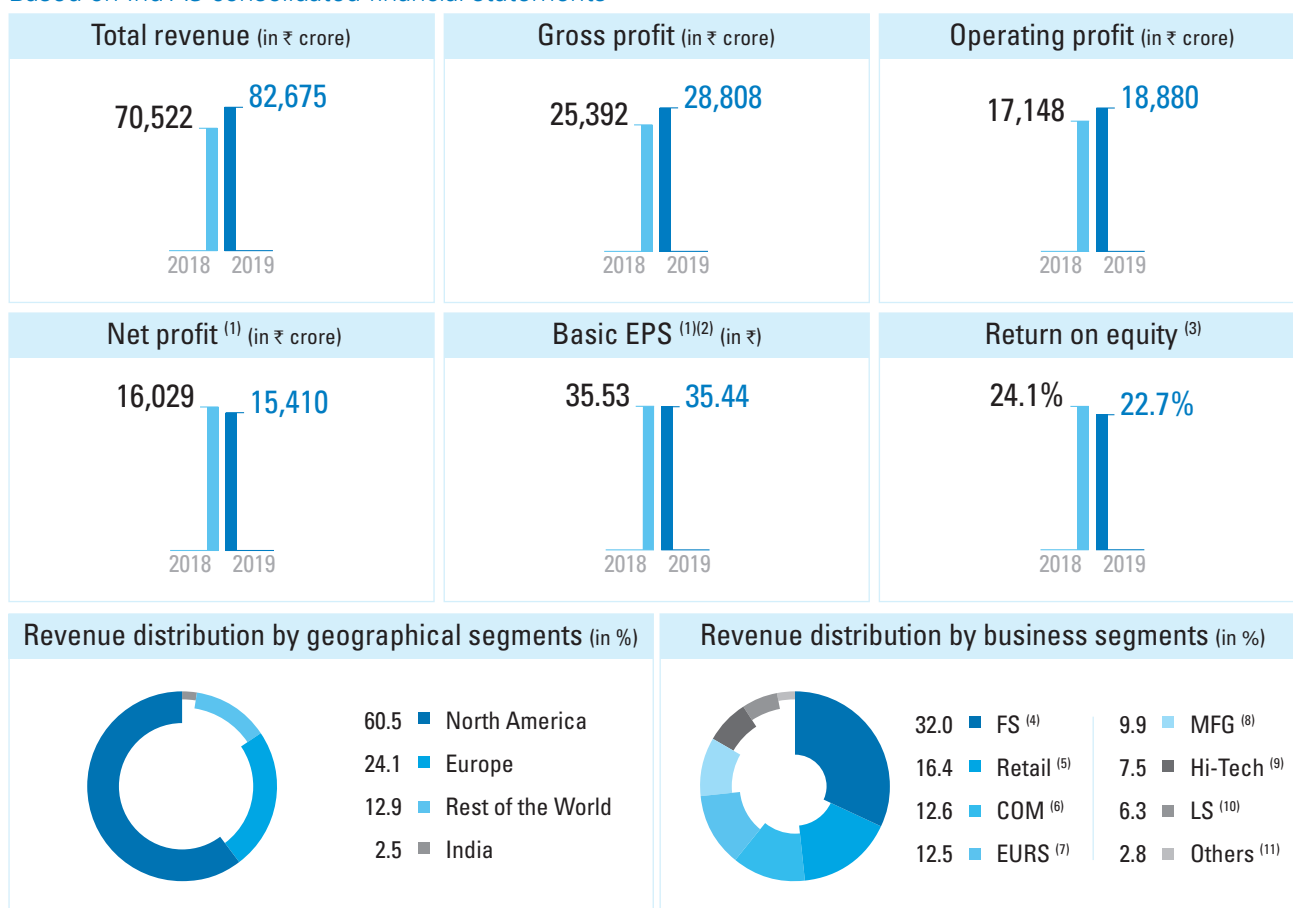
Based on Ind AS consolidated financial statements

Total revenue (in ₹ crore)

70,522 82,675

2018 2019

Gross profit (in ₹ crore)

25,392 28,808

2018 2019

Operating profit (in ₹ crore)

17,148 18,880

2018 2019

Net profit $^{(1)}$ (in ₹ crore)

16,029 15,410

2018 2019

Basic EPS $^{(1)(2)}$ (in ₹)

35.53 35.44

2018 2019

Return on equity $^{(3)}$

24.1% 22.7%

2018 2019

Revenue distribution by geographical segments (in %)

60.5 North America
24.1 Europe
12.9 Rest of the World
2.5 India

Revenue distribution by business segments (in %)

32.0 FS $^{(4)}$
16.4 Retail $^{(5)}$
12.6 COM $^{(6)}$
12.5 EURS $^{(7)}$

9.9 MFG $^{(8)}$
7.5 Hi-Tech $^{(9)}$
6.3 LS $^{(10)}$
2.8 Others $^{(11)}$